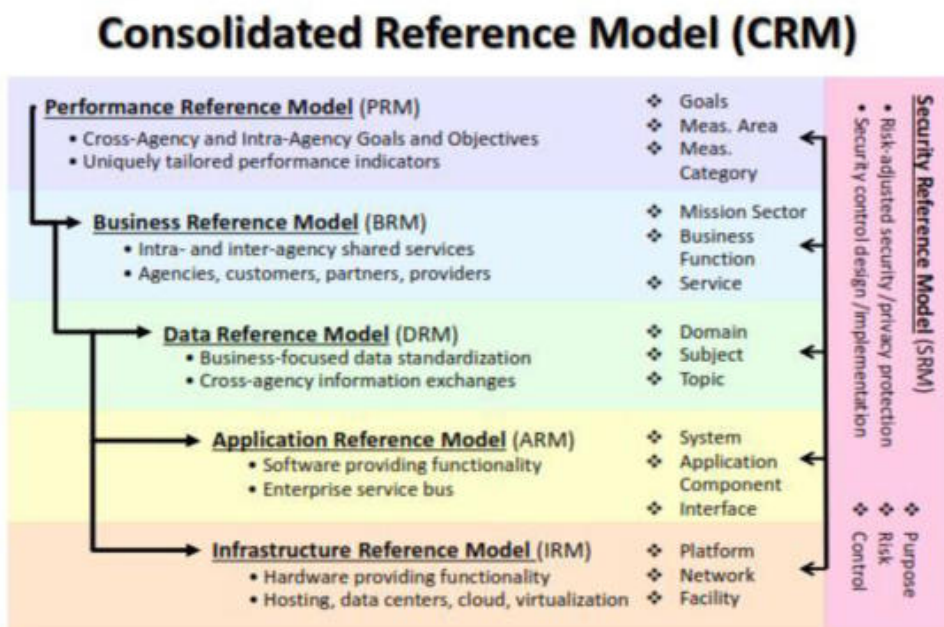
Consolidated Reference Model (CRM)

Performance Reference Model (PRM)
• Cross-Agency and Intra-Agency Goals and Objectives
• Uniquely tailored performance indicators

❖ Goals
❖ Meas. Area
❖ Meas. Category

Business Reference Model (BRM)
• Intra- and inter-agency shared services
• Agencies, customers, partners, providers

❖ Mission Sector
❖ Business Function
❖ Service

Data Reference Model (DRM)
• Business-focused data standardization
• Cross-agency information exchanges

❖ Domain
❖ Subject
❖ Topic

Application Reference Model (ARM)
• Software providing functionality
• Enterprise service bus

❖ System
❖ Application Component
❖ Interface

Infrastructure Reference Model (IRM)
• Hardware providing functionality
• Hosting, data centers, cloud, virtualization

❖ Platform
❖ Network
❖ Facility

Security Reference Model (SRM)
• Risk-adjusted security/privacy protection
• Security control design/implementation

❖ Purpose
❖ Risk
❖ Control